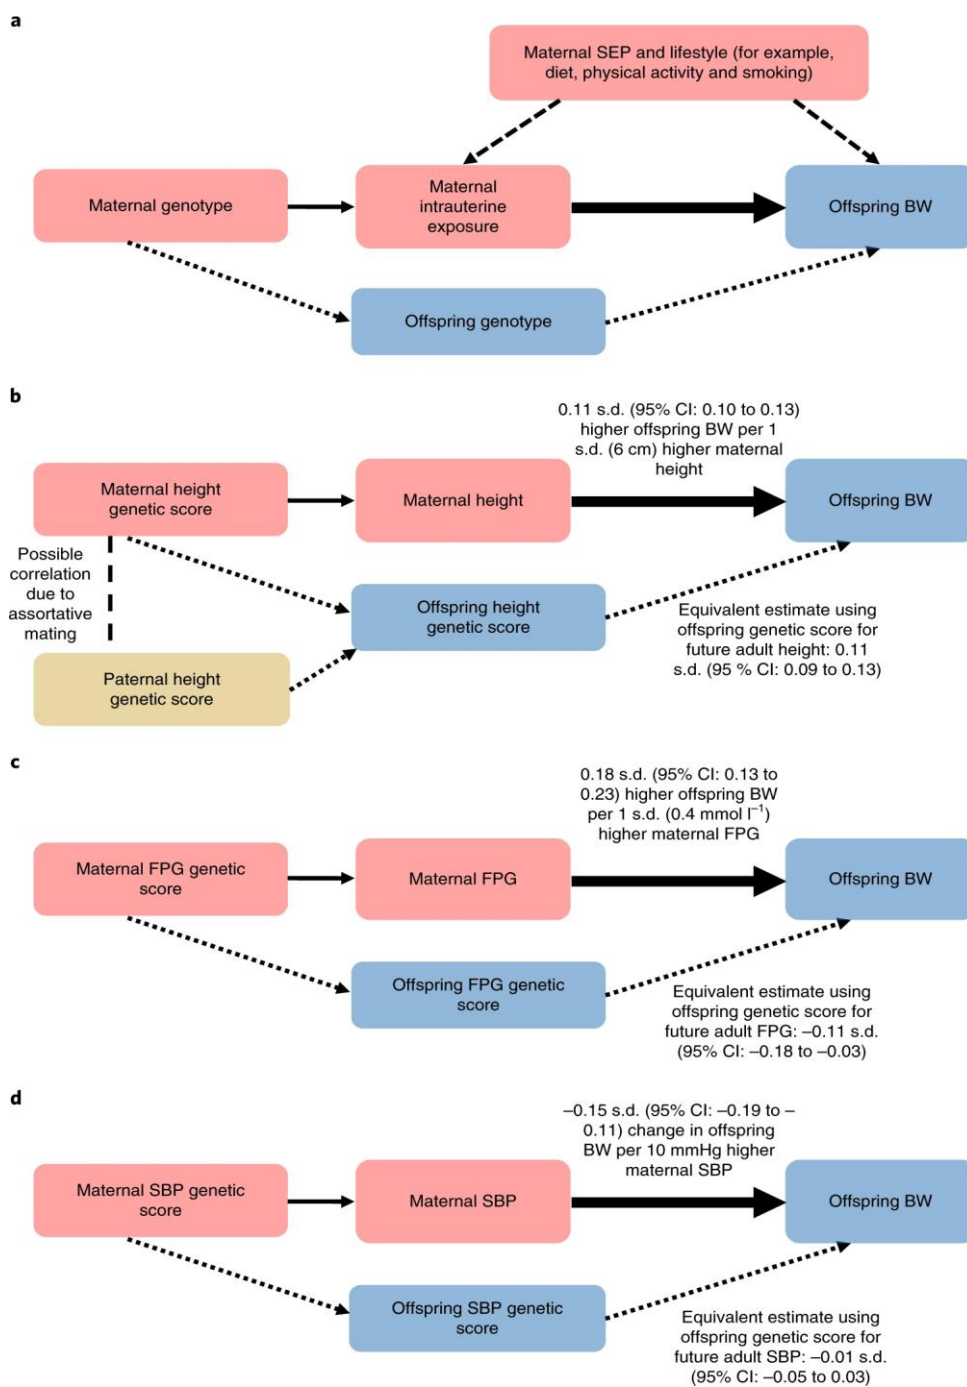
a

Maternal SEP and lifestyle (for example, diet, physical activity and smoking)

Maternal genotype

Maternal intrauterine exposure

Offspring BW

Offspring genotype

b

0.11 s.d. (95% CI: 0.10 to 0.13) higher offspring BW per 1 s.d. (6 cm) higher maternal height

Maternal height genetic score

Maternal height

Offspring BW

Possible correlation due to assortative mating

Offspring height genetic score

Equivalent estimate using offspring genetic score for future adult height: 0.11 s.d. (95 % CI: 0.09 to 0.13)

Paternal height genetic score

c

0.18 s.d. (95% CI: 0.13 to 0.23) higher offspring BW per 1 s.d. (0.4 mmol $l^{-1}$) higher maternal FPG

Maternal FPG genetic score

Maternal FPG

Offspring BW

Offspring FPG genetic score

Equivalent estimate using offspring genetic score for future adult FPG: –0.11 s.d. (95% CI: –0.18 to –0.03)

d

–0.15 s.d. (95% CI: –0.19 to –0.11) change in offspring BW per 10 mmHg higher maternal SBP

Maternal SBP genetic score

Maternal SBP

Offspring BW

Offspring SBP genetic score

Equivalent estimate using offspring genetic score for future adult SBP: –0.01 s.d. (95% CI: –0.05 to 0.03)